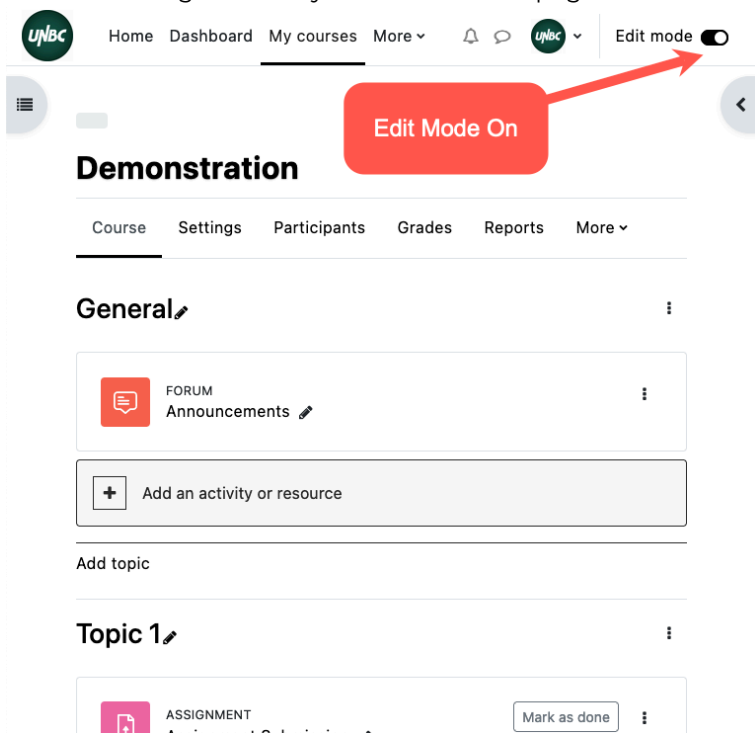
UNBC Home Dashboard My courses More

UNBC Edit mode

Edit Mode On

Demonstration

Course Settings Participants Grades Reports More

General

FORUM
Announcements

Add an activity or resource

Add topic

Topic 1

ASSIGNMENT
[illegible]

Mark as done